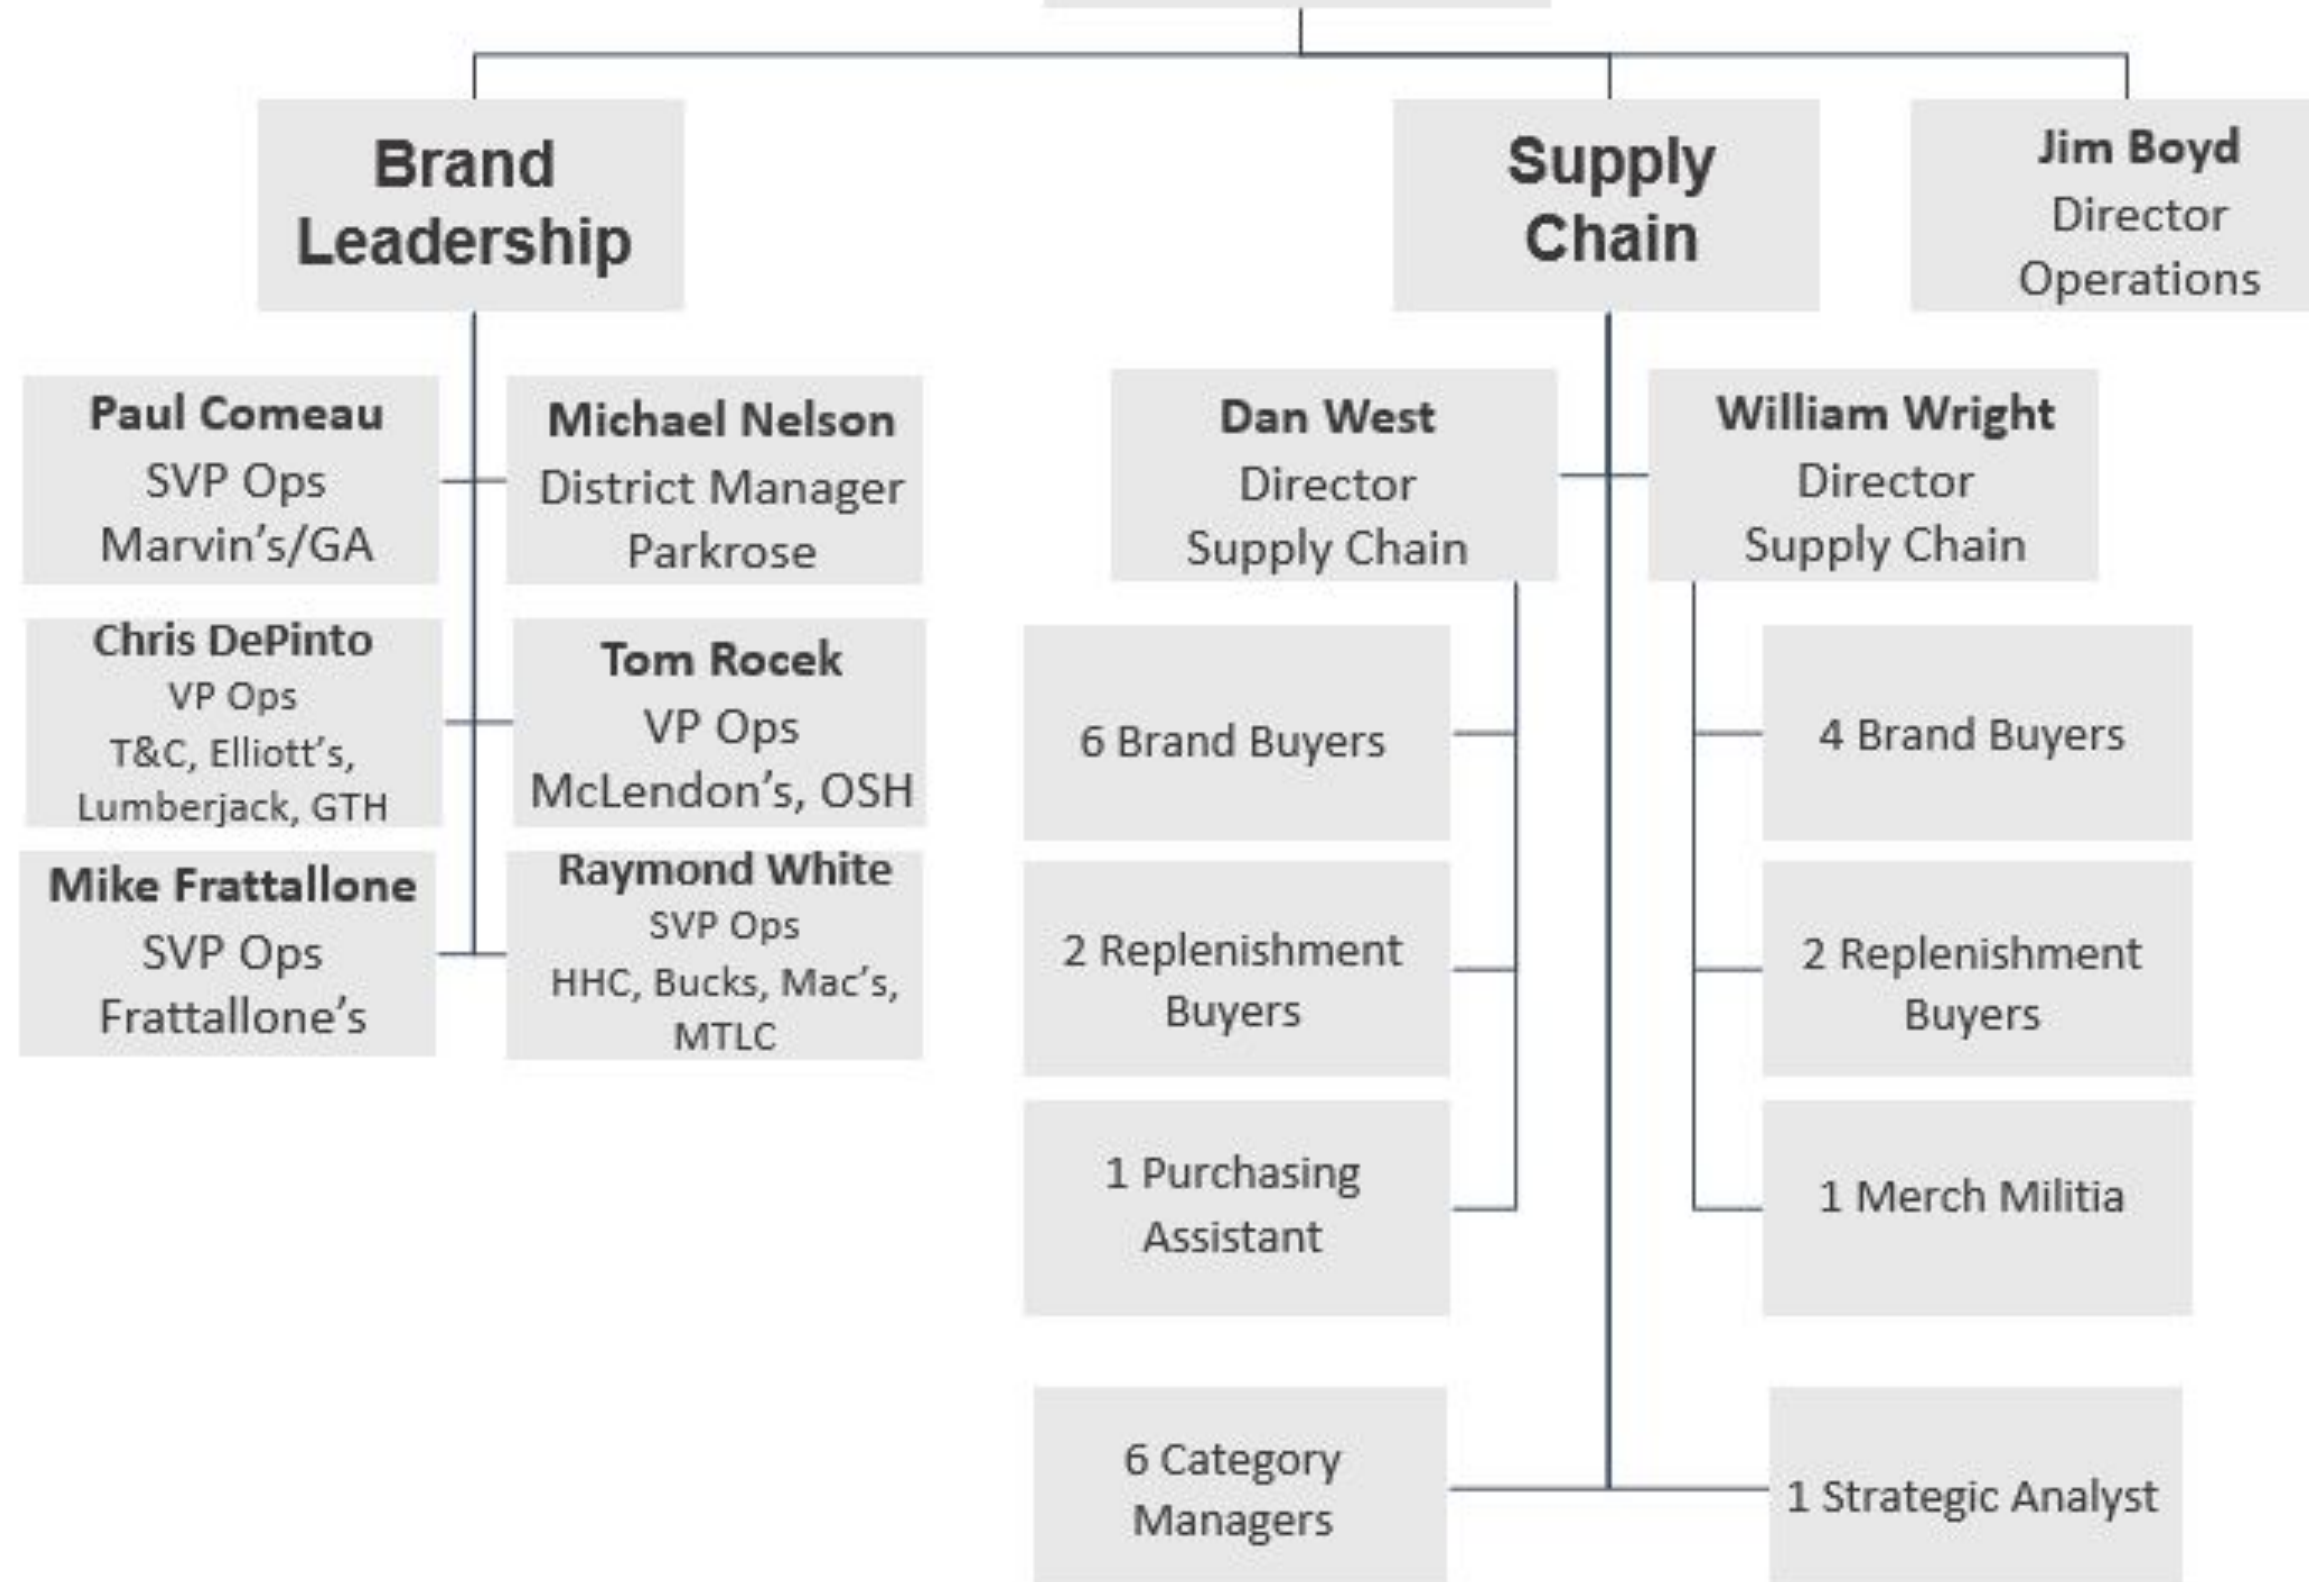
Brand Leadership

Supply Chain

Jim Boyd
Director
Operations

Paul Comeau
SVP Ops
Marvin's/GA

Michael Nelson
District Manager
Parkrose

Chris DePinto
VP Ops
T&C, Elliott's, Lumberjack, GTH

Tom Rocek
VP Ops
McLendon's, OSH

Mike Frattallone
SVP Ops
Frattallone's

Raymond White
SVP Ops
HHC, Bucks, Mac's, MTLC

Dan West
Director
Supply Chain

William Wright
Director
Supply Chain

6 Brand Buyers

2 Replenishment Buyers

1 Purchasing Assistant

4 Brand Buyers

2 Replenishment Buyers

1 Merch Militia

6 Category Managers

1 Strategic Analyst